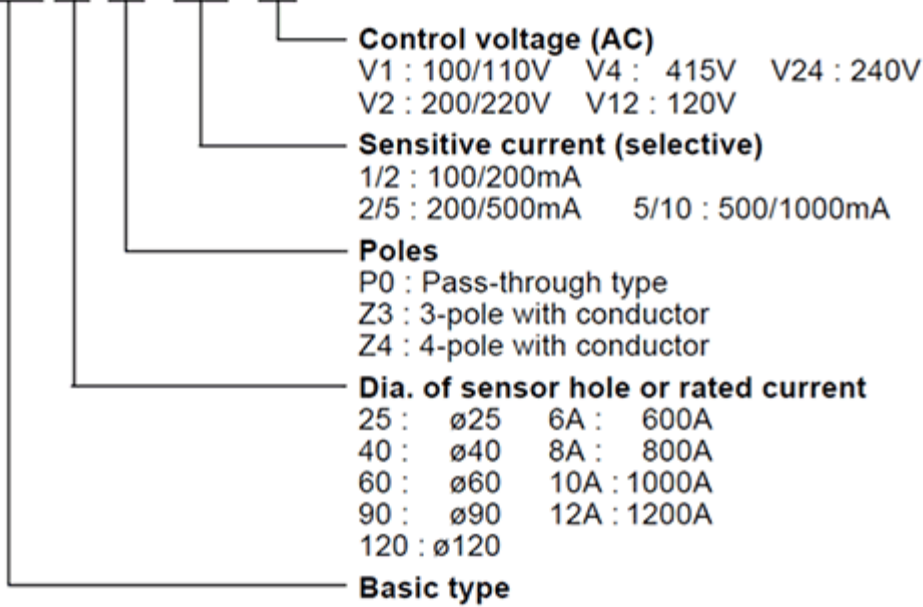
Control voltage (AC)
V1 : 100/110V V4 : 415V V24 : 240V
V2 : 200/220V V12 : 120V

Sensitive current (selective)
1/2 : 100/200mA
2/5 : 200/500mA 5/10 : 500/1000mA

Poles
P0 : Pass-through type
Z3 : 3-pole with conductor
Z4 : 4-pole with conductor

Dia. of sensor hole or rated current
25 : ø25 6A : 600A
40 : ø40 8A : 800A
60 : ø60 10A : 1000A
90 : ø90 12A : 1200A
120 : ø120

Basic type